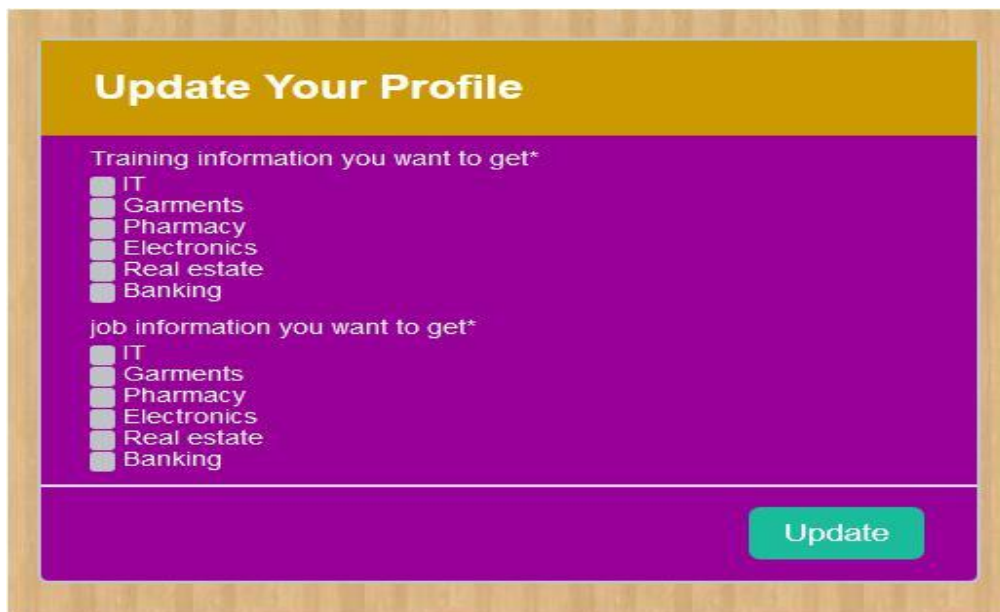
Update Your Profile

Training information you want to get*
IT
Garments
Pharmacy
Electronics
Real estate
Banking

job information you want to get*
IT
Garments
Pharmacy
Electronics
Real estate
Banking

Update